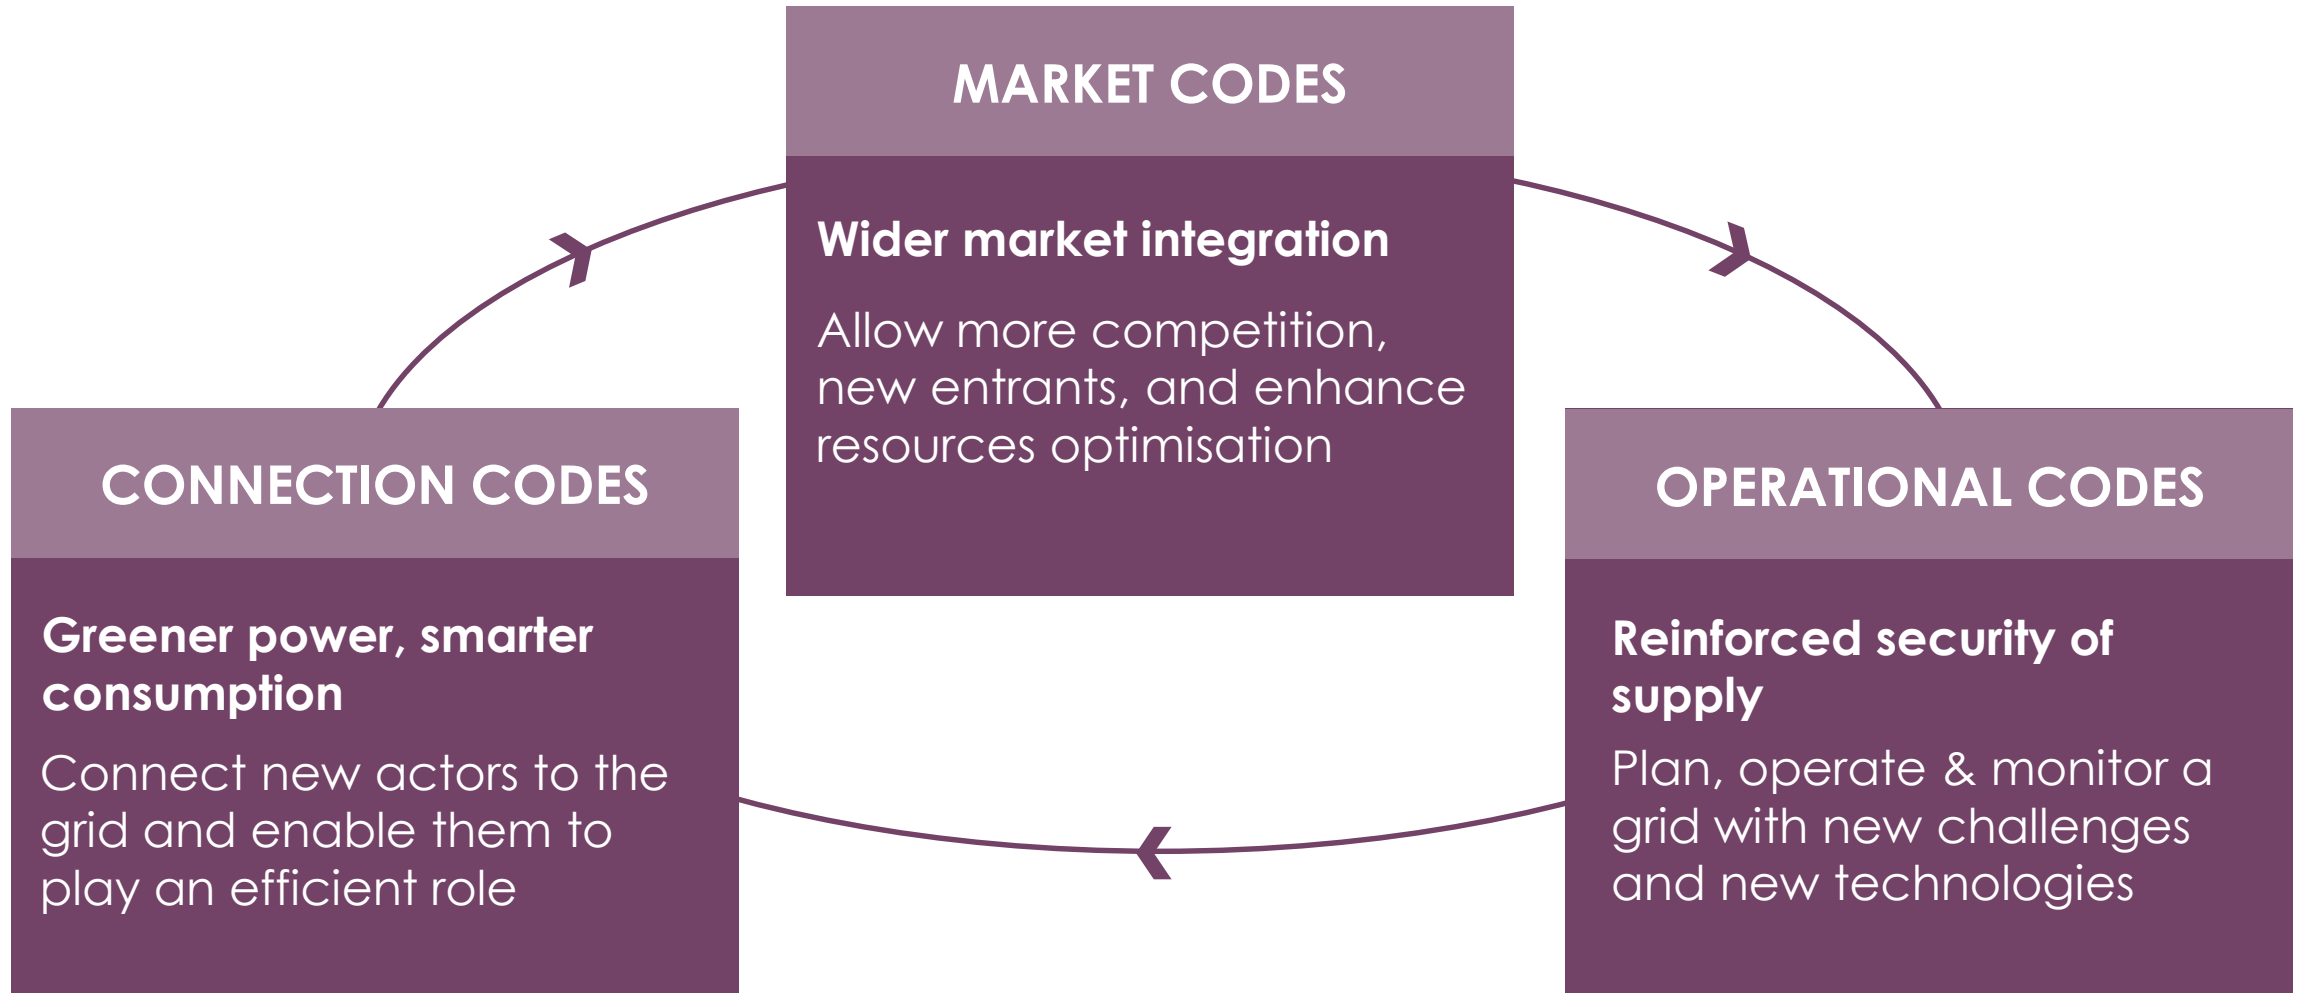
MARKET CODES

Wider market integration

Allow more competition, new entrants, and enhance resources optimisation

CONNECTION CODES

Greener power, smarter consumption

Connect new actors to the grid and enable them to play an efficient role

OPERATIONAL CODES

Reinforced security of supply

Plan, operate & monitor a grid with new challenges and new technologies